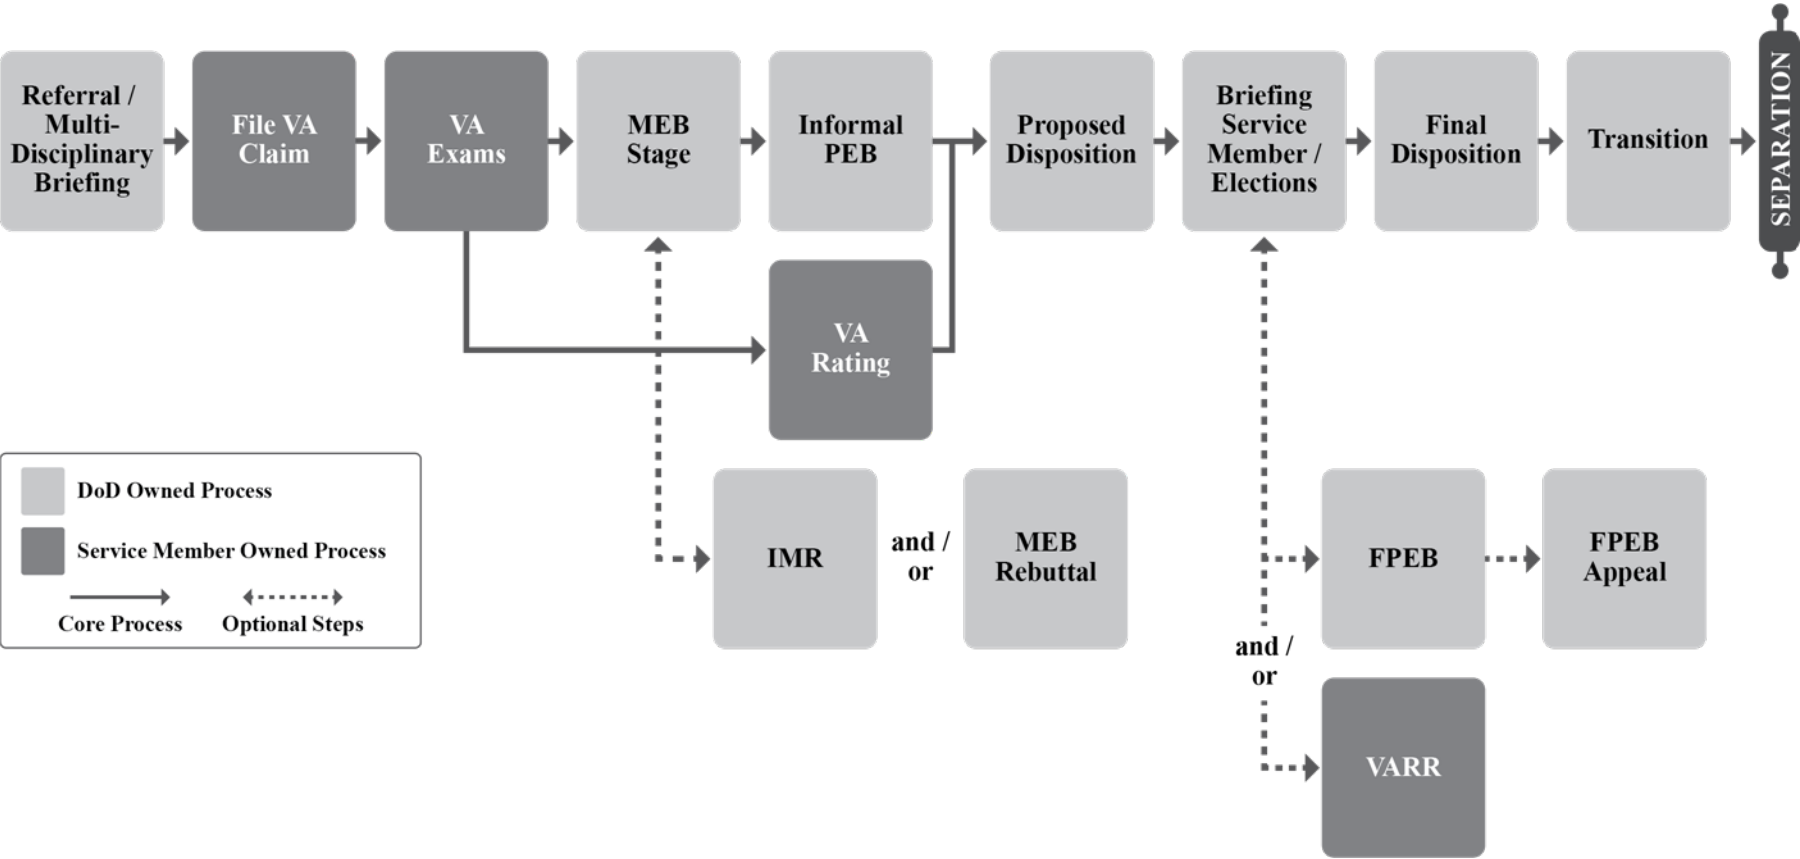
Referral / Multi-Disciplinary Briefing

File VA Claim

VA Exams

MEB Stage

Informal PEB

Proposed Disposition

Briefing Service Member / Elections

Final Disposition

Transition

SEPARATION

VA Rating

DoD Owned Process

Service Member Owned Process

Core Process

Optional Steps

IMR

and / or

MEB Rebuttal

FPEB

FPEB Appeal

and / or

VARR